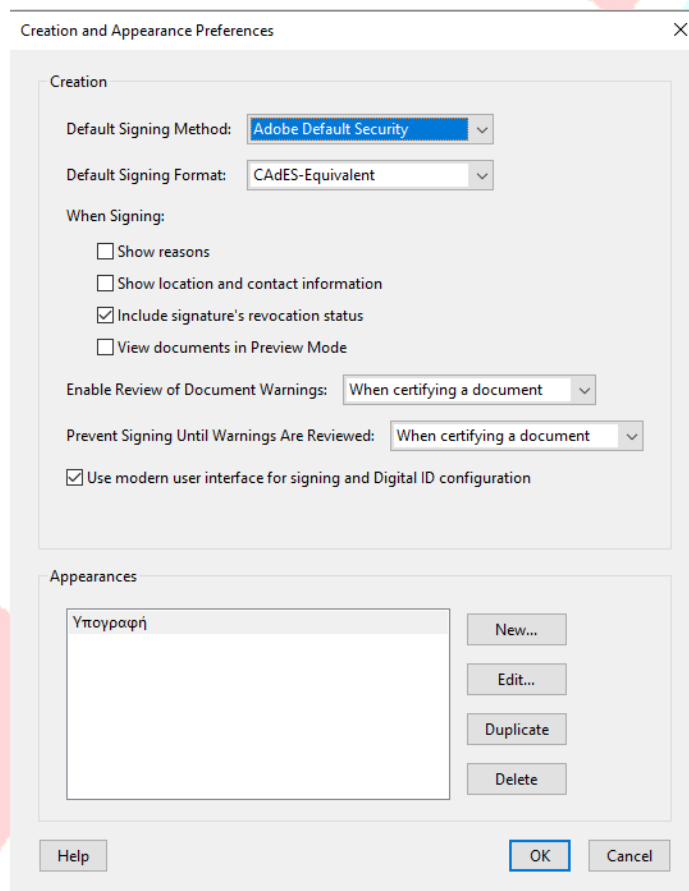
Creation and Appearance Preferences

Creation

Default Signing Method: Adobe Default Security

Default Signing Format: CAdES-Equivalent

When Signing:

Show reasons

Show location and contact information

Include signature's revocation status

View documents in Preview Mode

Enable Review of Document Warnings: When certifying a document

Prevent Signing Until Warnings Are Reviewed: When certifying a document

Use modern user interface for signing and Digital ID configuration

Appearances

Υπογραφή

New...

Edit...

Duplicate

Delete

Help

OK

Cancel